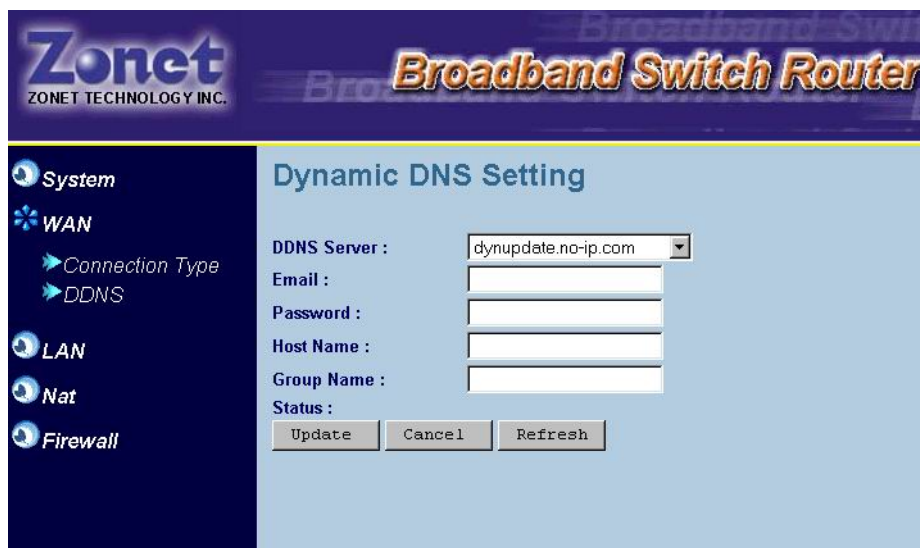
Zonet
ZONET TECHNOLOGY INC.

Broadband Switch Router

System
WAN
Connection Type
DDNS
LAN
Nat
Firewall

Dynamic DNS Setting

| | |
|---|---|
| DDNS Server : | dynupdate.no-ip.com |
| Email : | |
| Password : | |
| Host Name : | |
| Group Name : | |
| Status : | |

Update Cancel Refresh